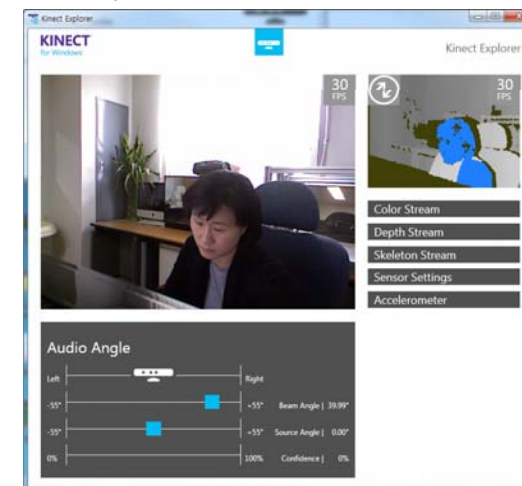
Kinect Explorer

KINECT
for Windows

Kinect Explorer

30
FPS

30
FPS

Color Stream
Depth Stream
Skeleton Stream
Sensor Settings
Accelerometer

Audio Angle

Left
Right

-55°
+55°
Beam Angle | 39.99°

-55°
+55°
Source Angle | 0.00°

0%
100%
Confidence | 0%